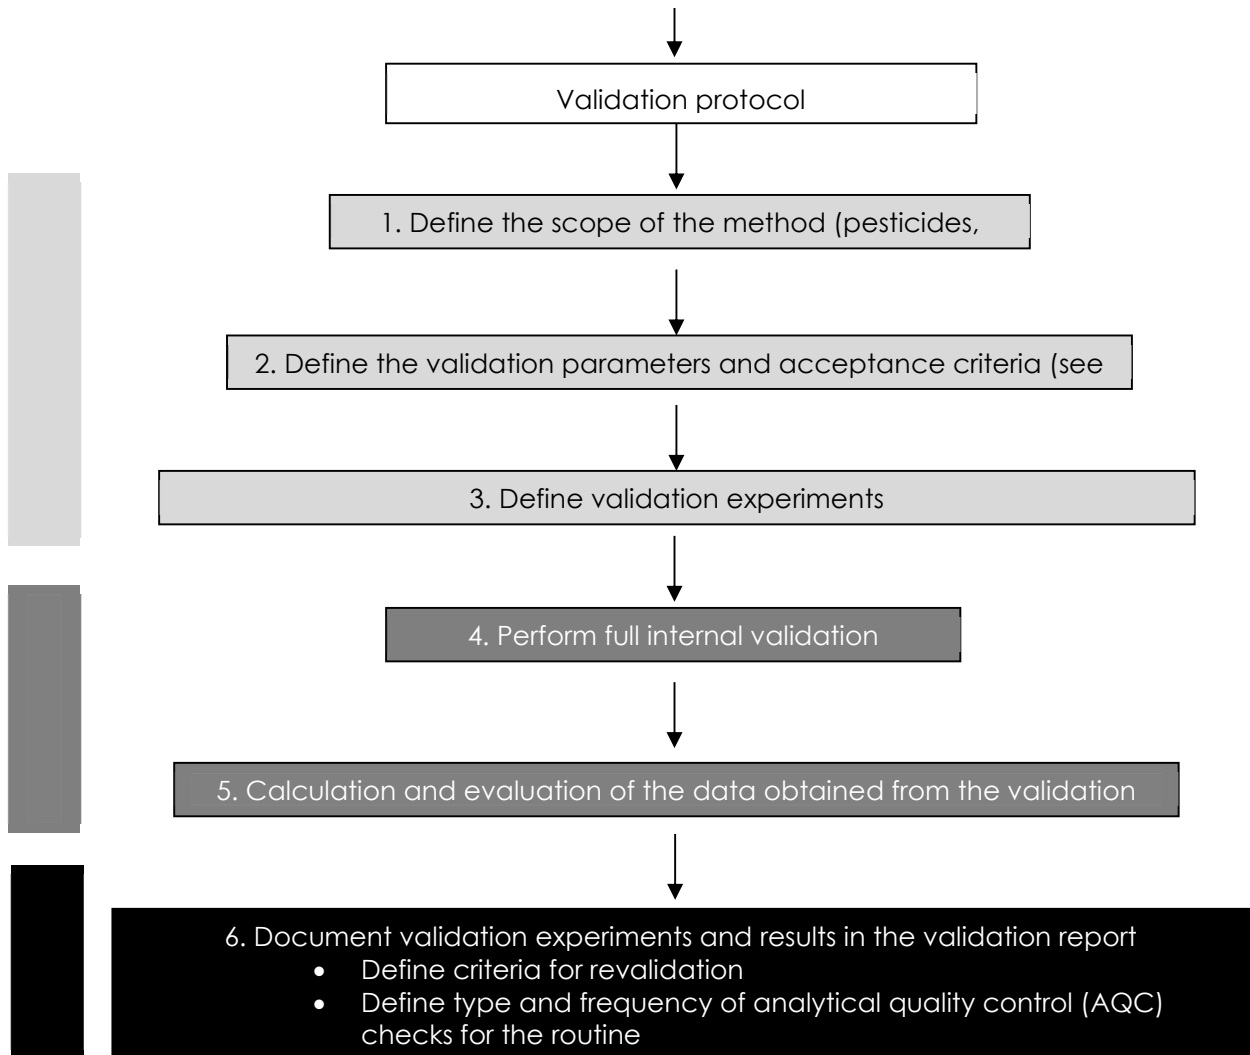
Validation protocol

1. Define the scope of the method (pesticides,

2. Define the validation parameters and acceptance criteria (see

3. Define validation experiments

4. Perform full internal validation

5. Calculation and evaluation of the data obtained from the validation

6. Document validation experiments and results in the validation report
- Define criteria for revalidation
- Define type and frequency of analytical quality control (AQC) checks for the routine